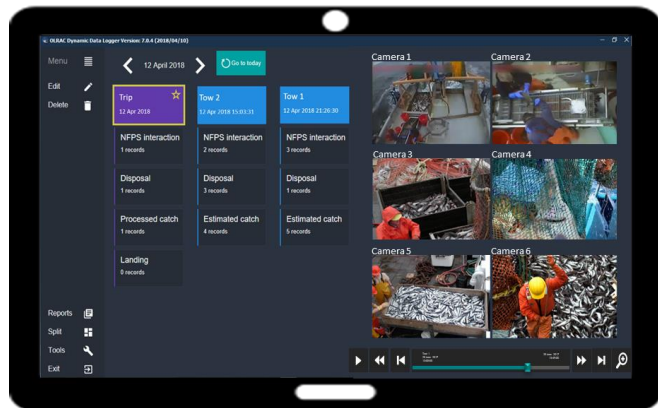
OLRAC Dynamic Data Logger Version: 7.0.4 (2018/04/10)

Menu

Edit

Delete

12 April 2018

Go to today

Trip
12 Apr 2018

Tow 2
12 Apr 2018 15:03:31

Tow 1
12 Apr 2018 21:26:30

NFPS interaction
1 records

NFPS interaction
2 records

NFPS interaction
3 records

Disposal
1 records

Disposal
3 records

Disposal
1 records

Processed catch
1 records

Estimated catch
4 records

Estimated catch
5 records

Landing
0 records

Reports

Split

Tools

Exit

Camera 1

Camera 2

Camera 3

Camera 4

Camera 5

Camera 6